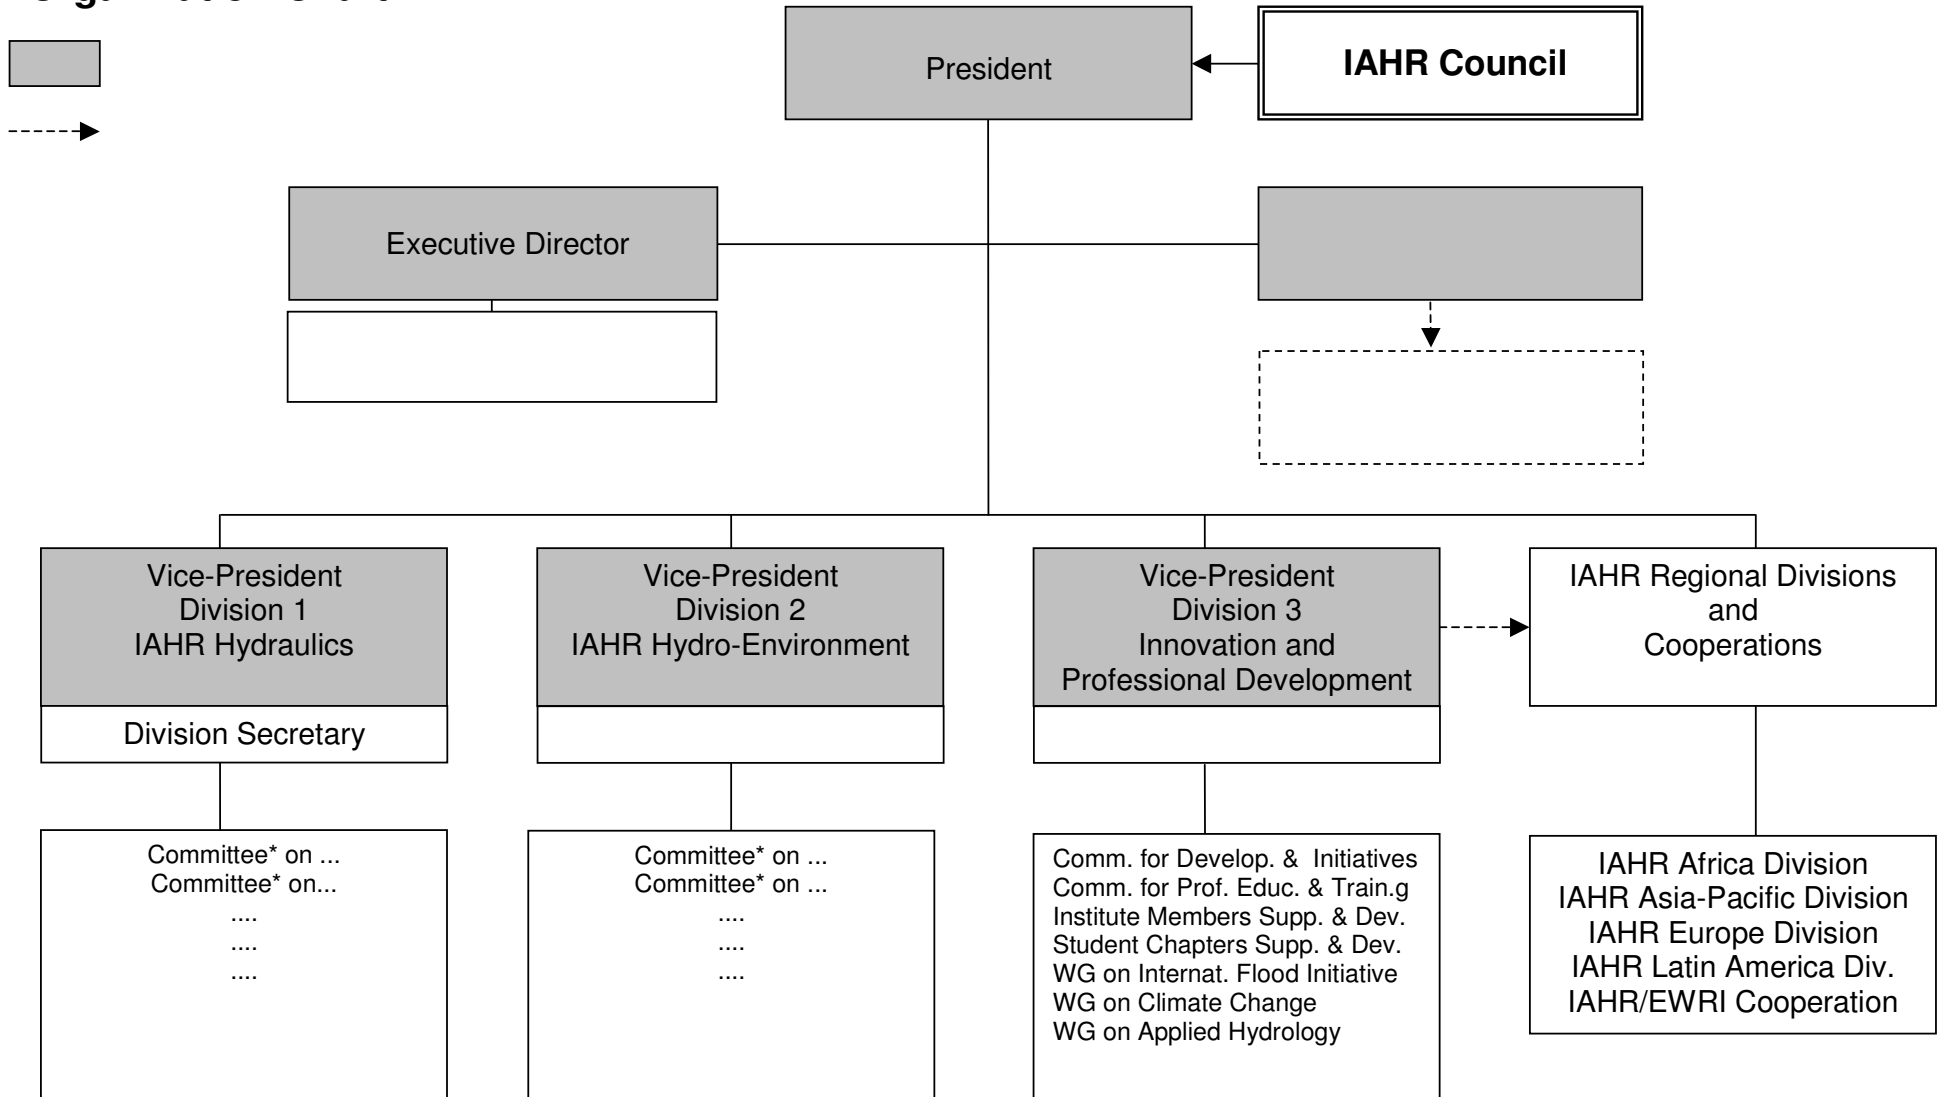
President

IAHR Council

Executive Director

Vice-President
Division 1
IAHR Hydraulics

Division Secretary

Committee* on ...
Committee* on...
....
....
....

Vice-President
Division 2
IAHR Hydro-Environment

Committee* on ...
Committee* on ...
....
....
....

Vice-President
Division 3
Innovation and
Professional Development

Comm. for Develop. & Initiatives
Comm. for Prof. Educ. & Train.g
Institute Members Supp. & Dev.
Student Chapters Supp. & Dev.
WG on Internat. Flood Initiative
WG on Climate Change
WG on Applied Hydrology

IAHR Regional Divisions
and
Cooperations

IAHR Africa Division
IAHR Asia-Pacific Division
IAHR Europe Division
IAHR Latin America Div.
IAHR/EWRI Cooperation